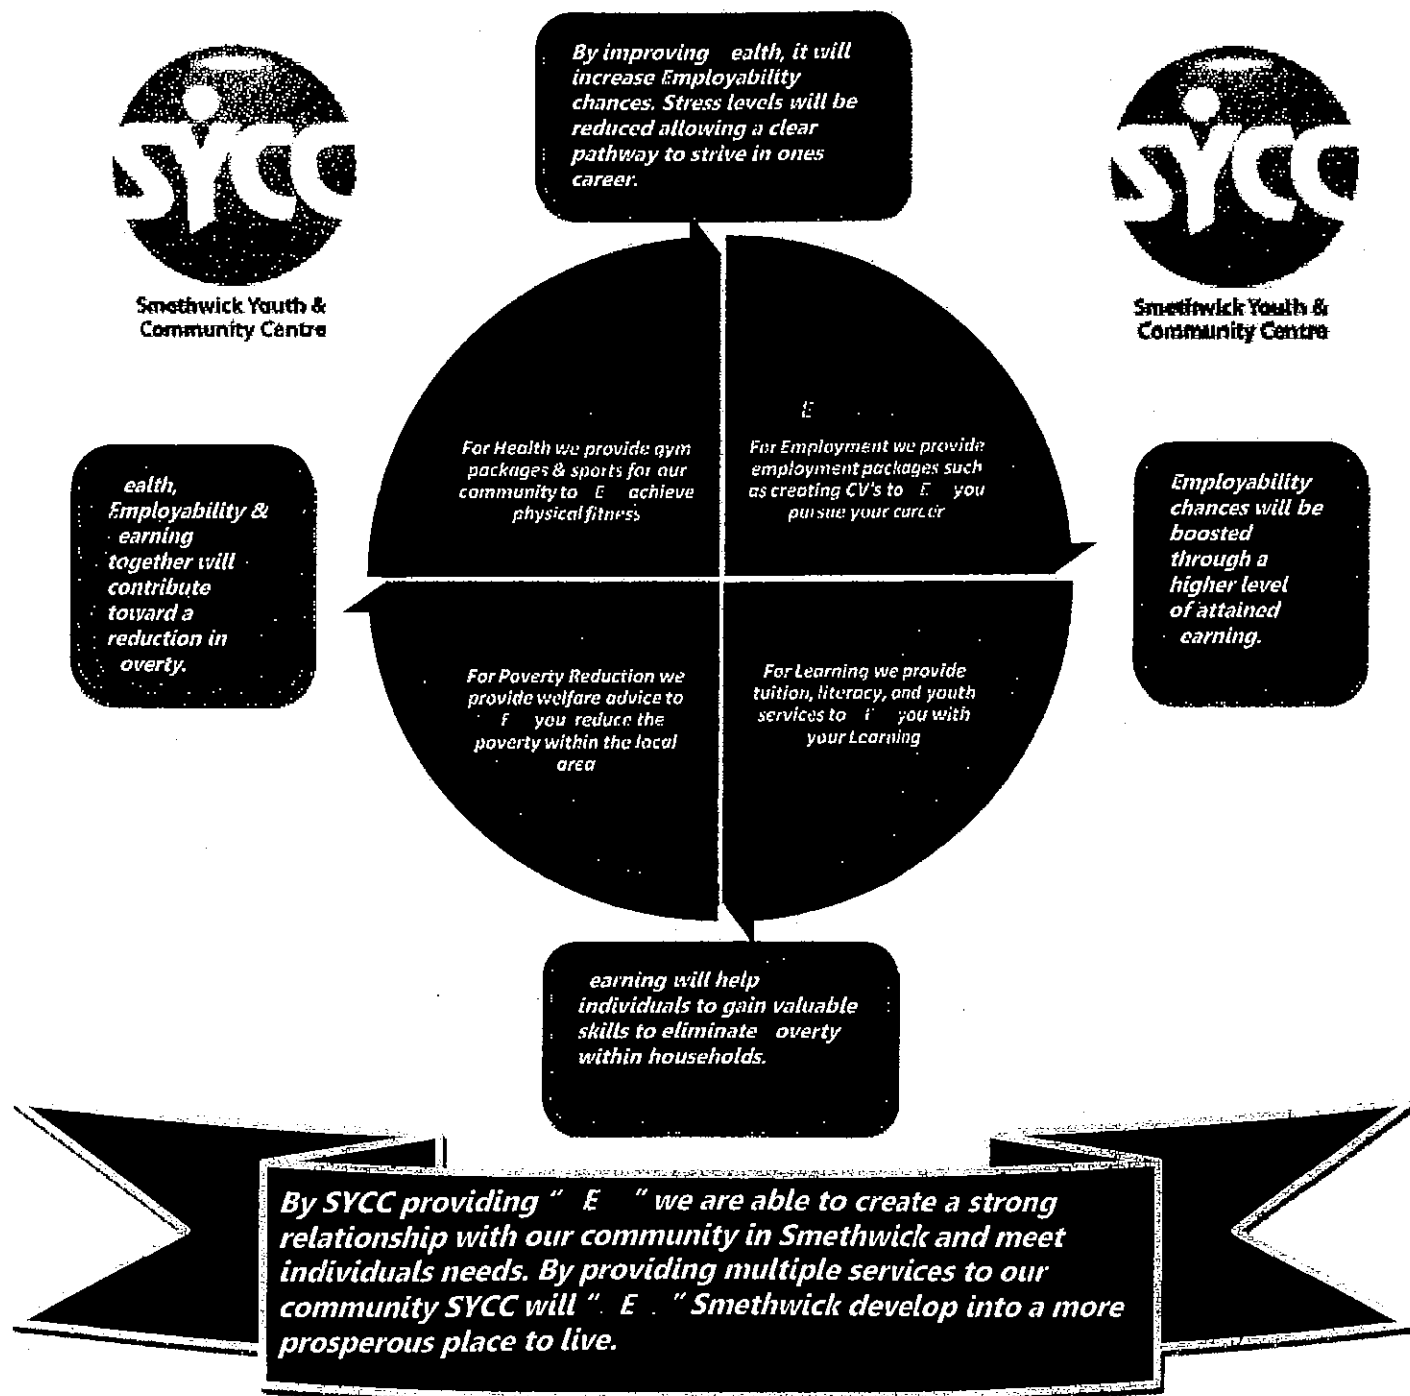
SYCC
Smethwick Youth & Community Centre

By improving ealth, it will increase Employability chances. Stress levels will be reduced allowing a clear pathway to strive in ones career.

SYCC
Smethwick Youth & Community Centre

ealth, Employability & earning together will contribute toward a reduction in overty.

For Health we provide gym packages & sports for our community to E achieve physical fitness

E

For Employment we provide employment packages such as creating CV's to E you pursue your career

Employability chances will be boosted through a higher level of attained earning.

For Poverty Reduction we provide welfare advice to F you reduce the poverty within the local area

For Learning we provide tuition, literacy, and youth services to I you with your Learning

earning will help individuals to gain valuable skills to eliminate overty within households.

By SYCC providing " E " we are able to create a strong relationship with our community in Smethwick and meet individuals needs. By providing multiple services to our community SYCC will ". E . " Smethwick develop into a more prosperous place to live.